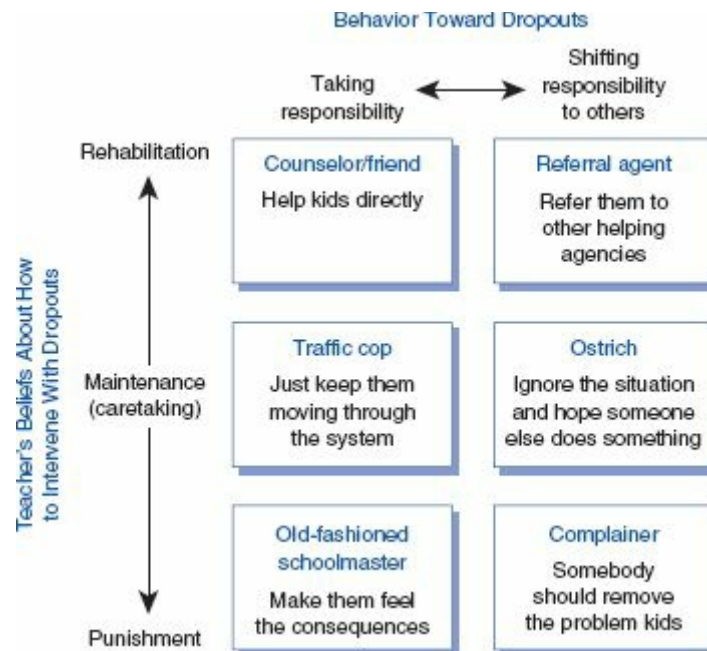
Behavior Toward Dropouts

Taking responsibility

Shifting responsibility to others

Teacher's Beliefs About How to Intervene With Dropouts

Rehabilitation

Counselor/friend
Help kids directly

Referral agent
Refer them to other helping agencies

Maintenance (caretaking)

Traffic cop
Just keep them moving through the system

Ostrich
Ignore the situation and hope someone else does something

Punishment

Old-fashioned schoolmaster
Make them feel the consequences

Complainer
Somebody should remove the problem kids